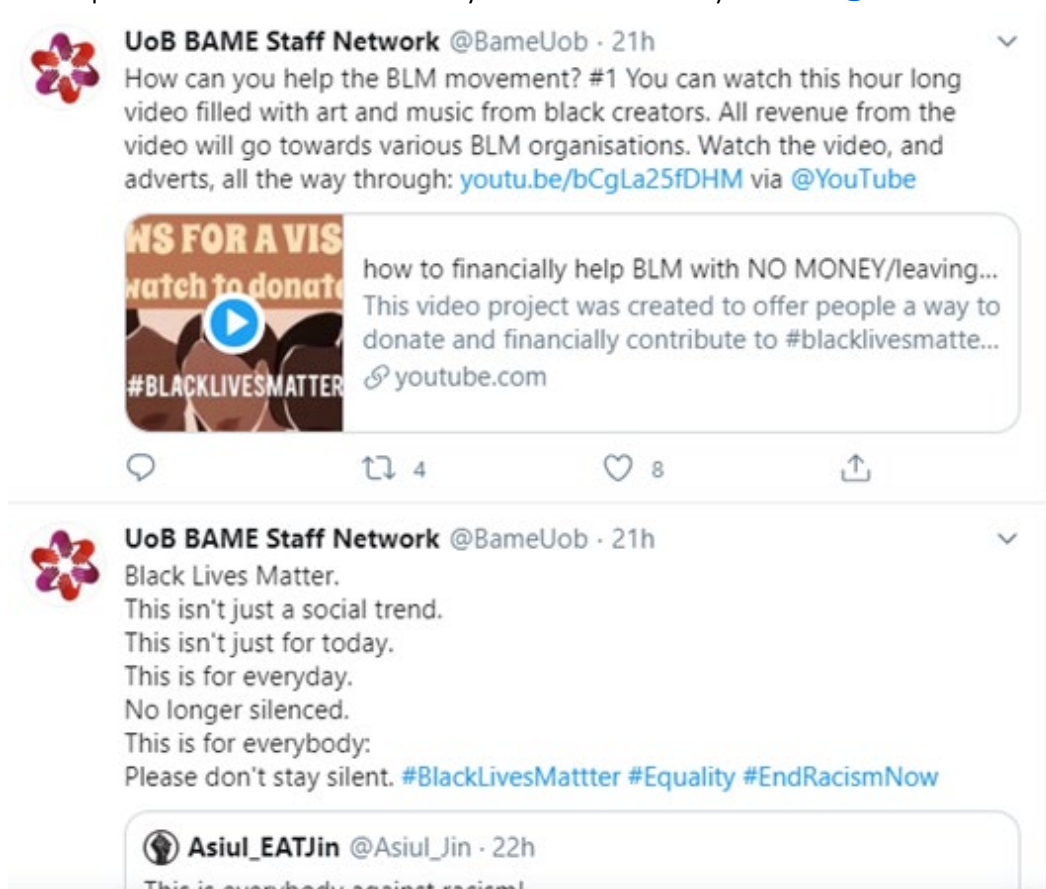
UoB BAME Staff Network @BameUob · 21h
How can you help the BLM movement? #1 You can watch this hour long video filled with art and music from black creators. All revenue from the video will go towards various BLM organisations. Watch the video, and adverts, all the way through: youtu.be/bCgLa25fDHM via @YouTube

WS FOR A VIS
watch to donate
#BLACKLIVESMATTER

how to financially help BLM with NO MONEY/leaving...
This video project was created to offer people a way to donate and financially contribute to #blacklivesmatte...
youtube.com

4 8

UoB BAME Staff Network @BameUob · 21h
Black Lives Matter.
This isn't just a social trend.
This isn't just for today.
This is for everyday.
No longer silenced.
This is for everybody:
Please don't stay silent. #BlackLivesMattter #Equality #EndRacismNow

Asiul_EATJin @Asiul_Jin · 22h
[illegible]